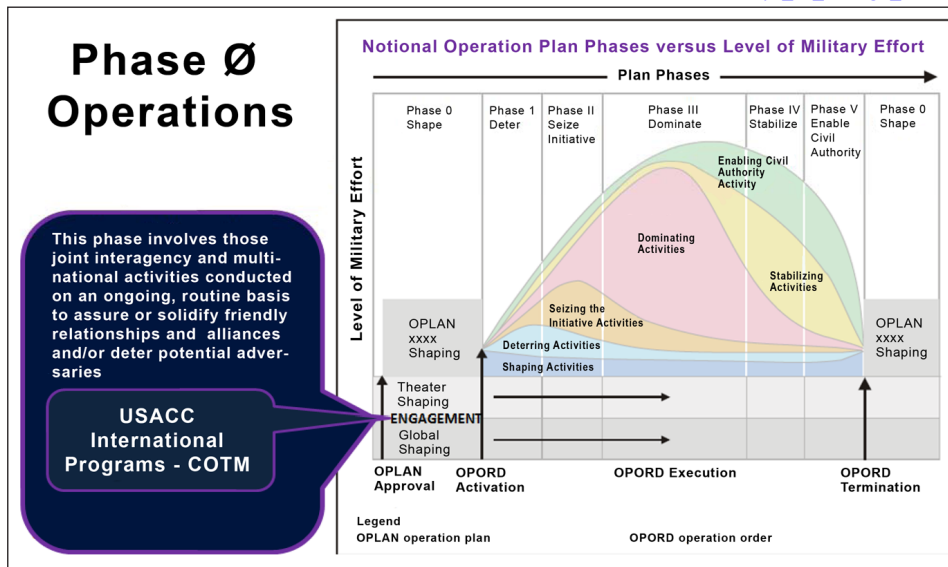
Phase Ø Operations

This phase involves those joint interagency and multinational activities conducted on an ongoing, routine basis to assure or solidify friendly relationships and alliances and/or deter potential adversaries

USACC International Programs - COTM

Notional Operation Plan Phases versus Level of Military Effort

Plan Phases

Phase 0 Shape

Phase 1 Deter

Phase II Seize Initiative

Phase III Dominate

Phase IV Stabilize

Phase V Enable Civil Authority

Phase 0 Shape

Level of Military Effort

Enabling Civil Authority Activity

Dominating Activities

Stabilizing Activities

Seizing the Initiative Activities

Deterring Activities

Shaping Activities

OPLAN xxxx Shaping

OPLAN xxxx Shaping

Theater Shaping

ENGAGEMENT

Global Shaping

OPLAN Approval

OPORD Activation

OPORD Execution

OPORD Termination

Legend

OPLAN operation plan

OPORD operation order